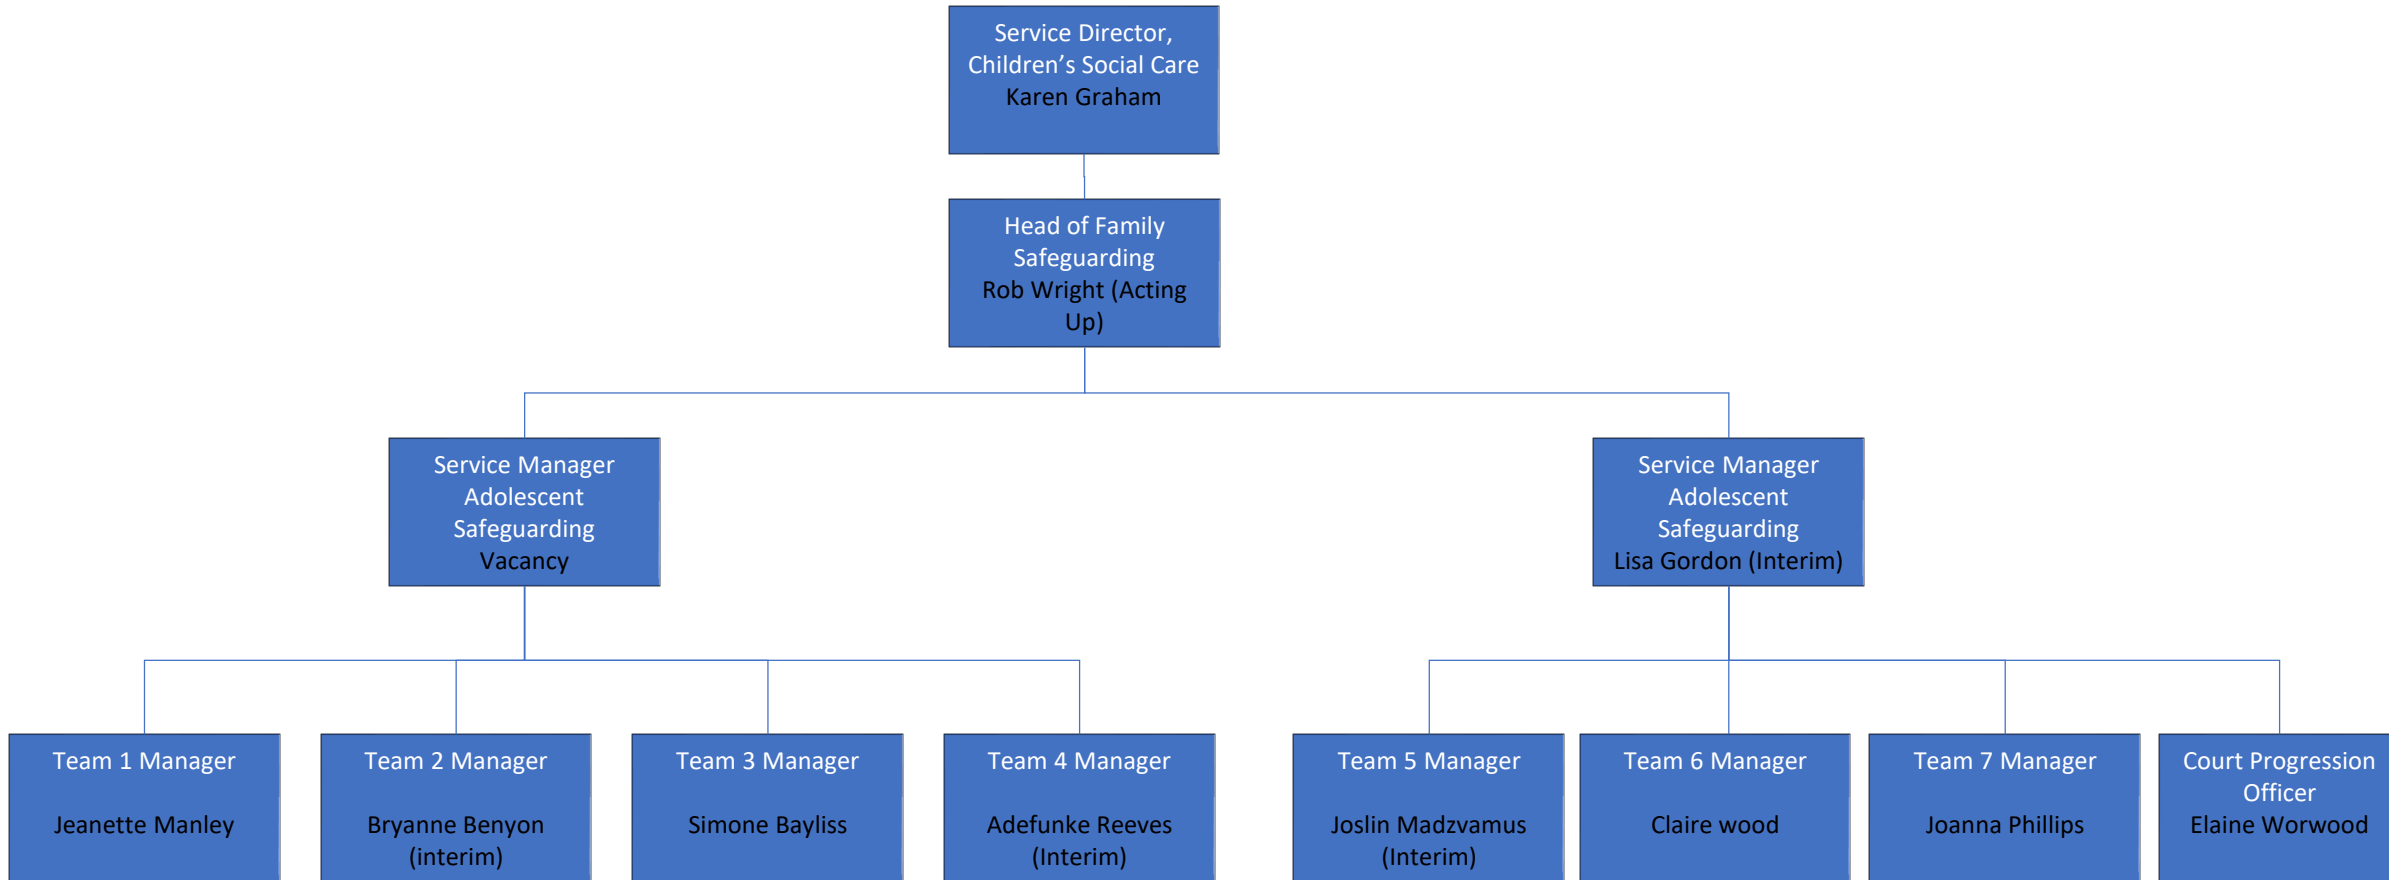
Service Director, Children's Social Care
Karen Graham

Head of Family Safeguarding
Rob Wright (Acting Up)

Service Manager Adolescent Safeguarding
Vacancy

Service Manager Adolescent Safeguarding
Lisa Gordon (Interim)

Team 1 Manager

Jeanette Manley

Team 2 Manager

Bryanne Benyon (interim)

Team 3 Manager

Simone Bayliss

Team 4 Manager

Adefunke Reeves (Interim)

Team 5 Manager

Joslin Madzvamus (Interim)

Team 6 Manager

Claire wood

Team 7 Manager

Joanna Phillips

Court Progression Officer
Elaine Worwood